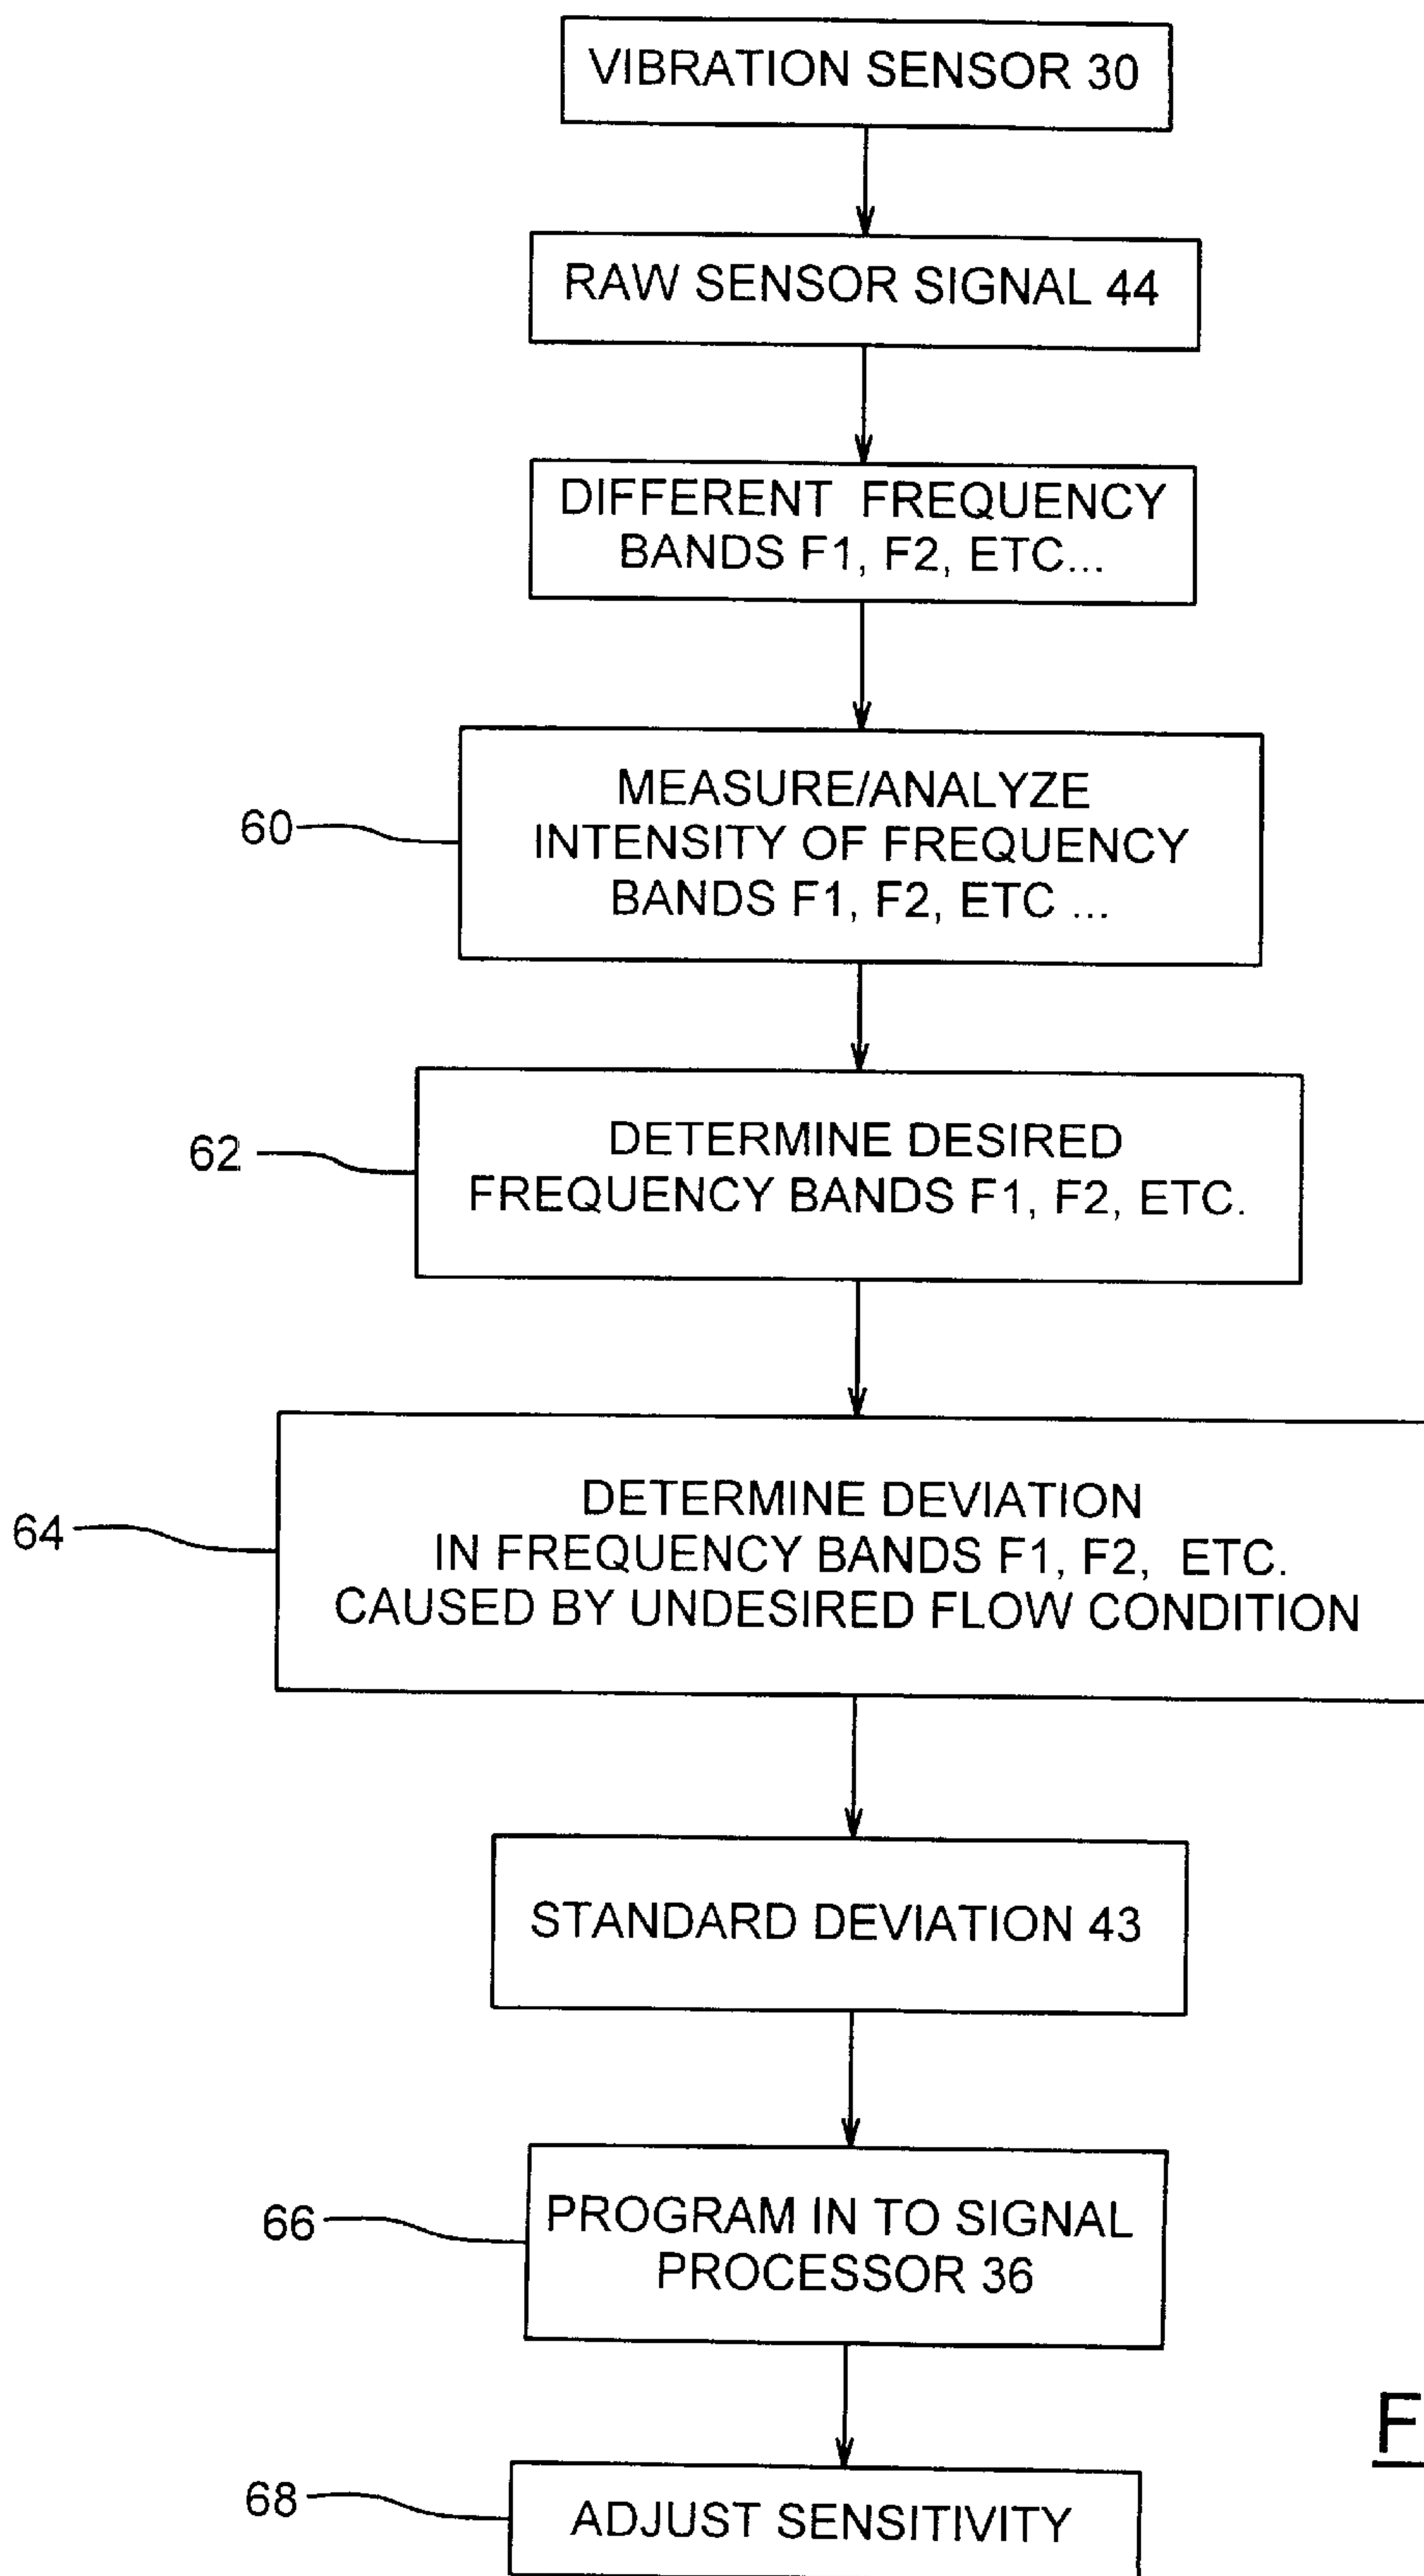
VIBRATION SENSOR 30

RAW SENSOR SIGNAL 44

DIFFERENT FREQUENCY BANDS F1, F2, ETC...

60

MEASURE/ANALYZE INTENSITY OF FREQUENCY BANDS F1, F2, ETC ...

62

DETERMINE DESIRED FREQUENCY BANDS F1, F2, ETC.

64

DETERMINE DEVIATION IN FREQUENCY BANDS F1, F2, ETC. CAUSED BY UNDESIRED FLOW CONDITION

STANDARD DEVIATION 43

66

PROGRAM IN TO SIGNAL PROCESSOR 36

F

68

ADJUST SENSITIVITY